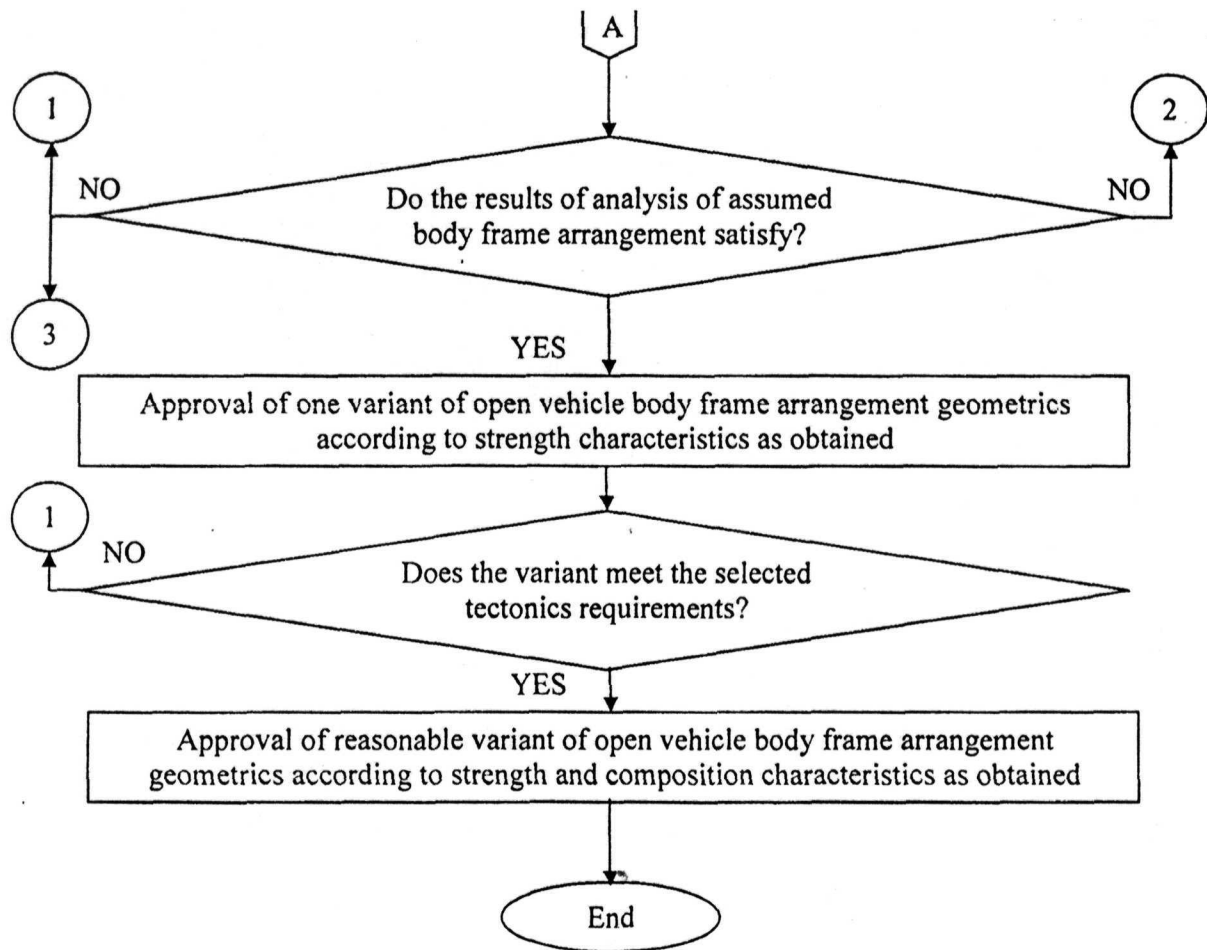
A

1

2

NO

Do the results of analysis of assumed body frame arrangement satisfy?

NO

3

YES

Approval of one variant of open vehicle body frame arrangement geometrics according to strength characteristics as obtained

1

NO

Does the variant meet the selected tectonics requirements?

YES

Approval of reasonable variant of open vehicle body frame arrangement geometrics according to strength and composition characteristics as obtained

End